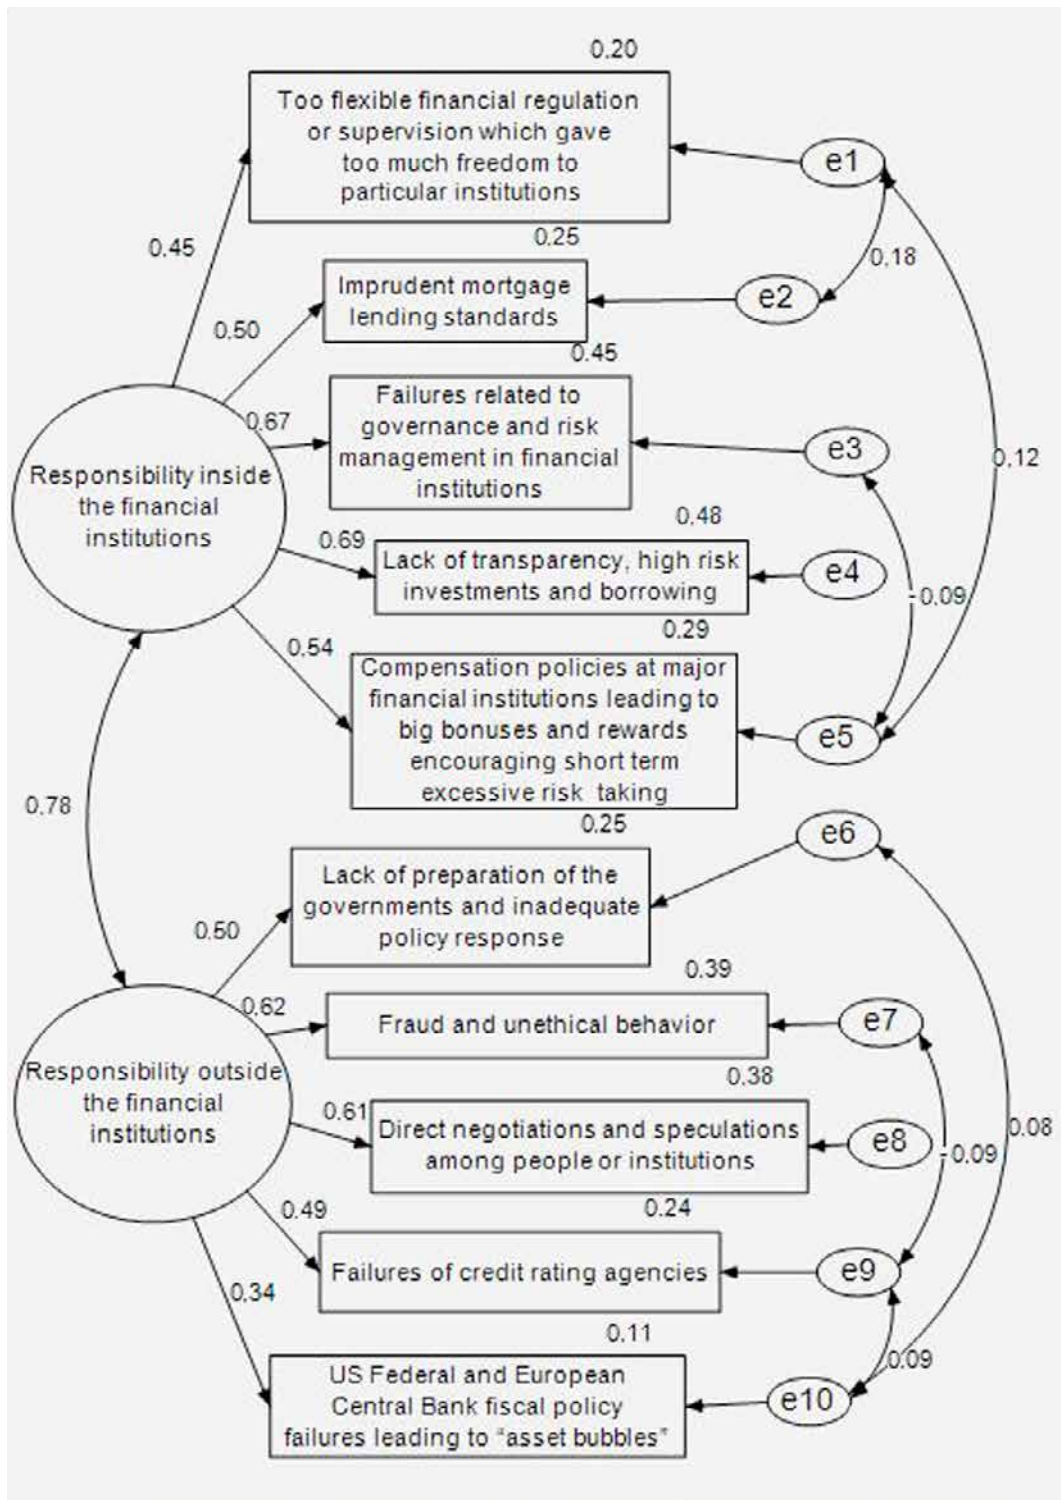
0.20

Too flexible financial regulation or supervision which gave too much freedom to particular institutions

e1

0.45

0.25

0.18

Imprudent mortgage lending standards

e2

0.50

0.45

0.67

Failures related to governance and risk management in financial institutions

e3

Responsibility inside the financial institutions

0.12

0.48

0.69

Lack of transparency, high risk investments and borrowing

e4

-0.09

0.29

0.54

Compensation policies at major financial institutions leading to big bonuses and rewards encouraging short term excessive risk taking

e5

0.78

0.25

e6

Lack of preparation of the governments and inadequate policy response

0.50

0.39

0.62

Fraud and unethical behavior

e7

Responsibility outside the financial institutions

0.38

0.61

Direct negotiations and speculations among people or institutions

e8

-0.09

0.08

0.49

0.24

Failures of credit rating agencies

e9

0.34

0.11

0.09

US Federal and European Central Bank fiscal policy failures leading to "asset bubbles"

e10